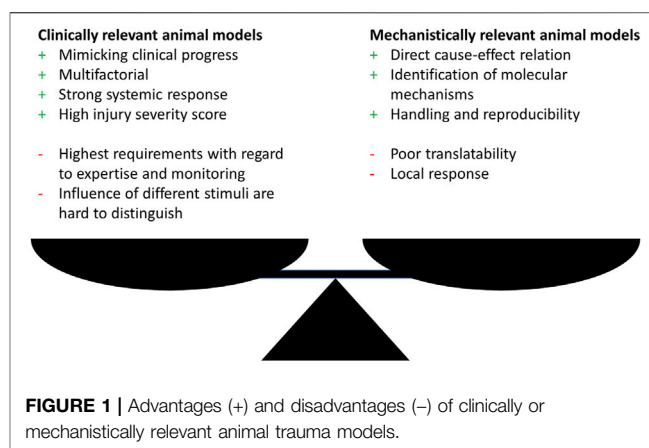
Clinically relevant animal models
+ Mimicking clinical progress
+ Multifactorial
+ Strong systemic response
+ High injury severity score

- Highest requirements with regard to expertise and monitoring
- Influence of different stimuli are hard to distinguish

Mechanistically relevant animal models
+ Direct cause-effect relation
+ Identification of molecular mechanisms
+ Handling and reproducibility

- Poor translatability
- Local response

FIGURE 1 | Advantages (+) and disadvantages (–) of clinically or mechanistically relevant animal trauma models.